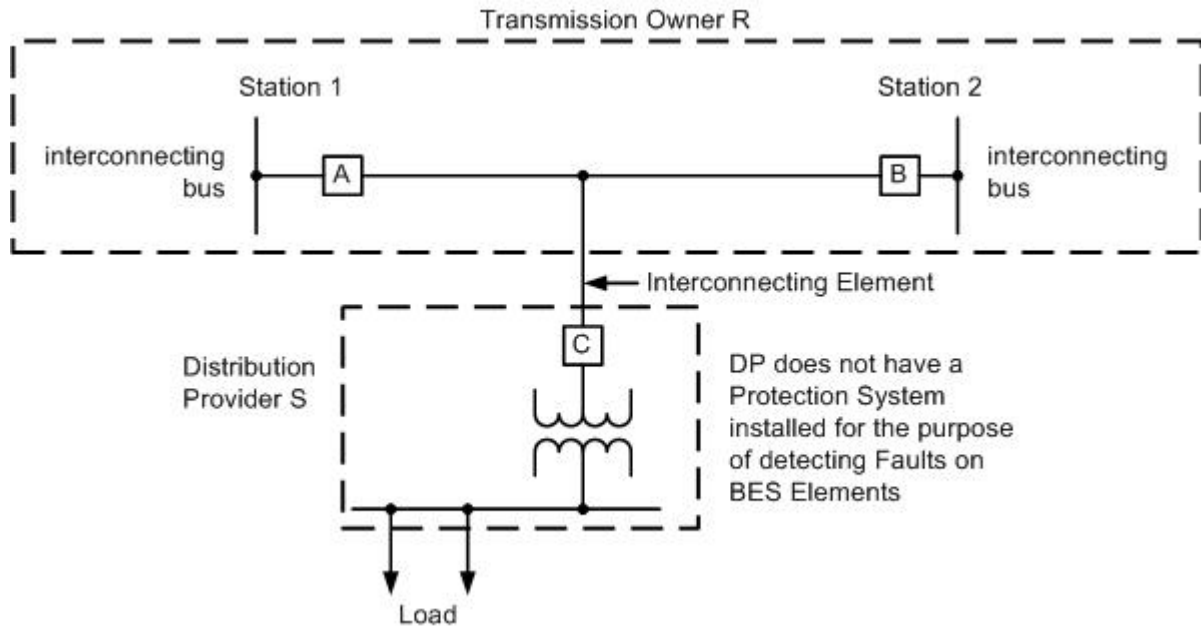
Transmission Owner R

Station 1

Station 2

interconnecting bus

A

B

interconnecting bus

Interconnecting Element

Distribution Provider S

C

DP does not have a Protection System installed for the purpose of detecting Faults on BES Elements

Load